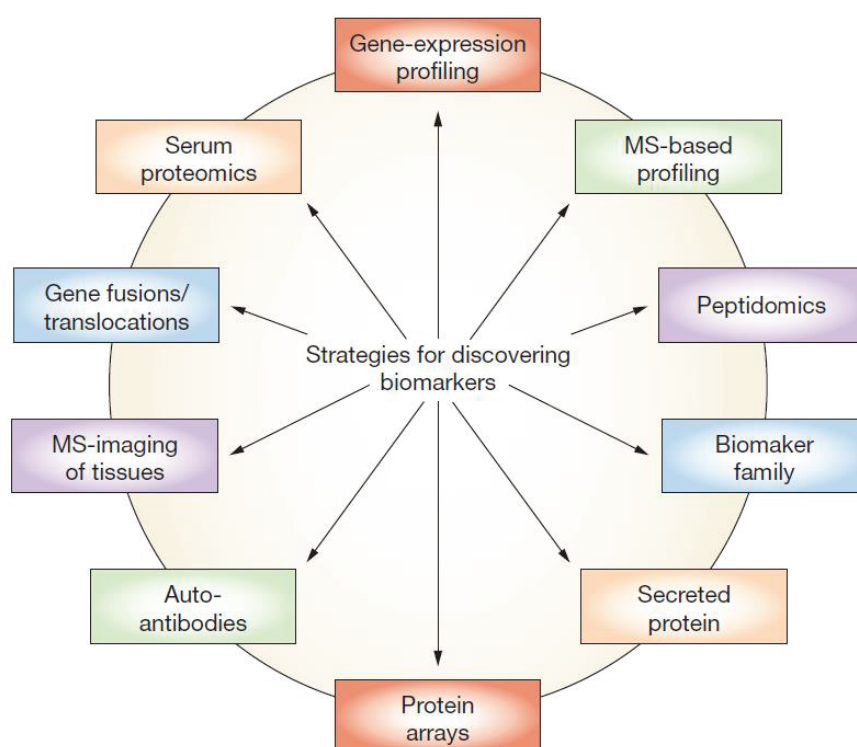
Gene-expression profiling

Serum proteomics

MS-based profiling

Gene fusions/ translocations

Strategies for discovering biomarkers

Peptidomics

MS-imaging of tissues

Biomaker family

Auto-antibodies

Secreted protein

Protein arrays